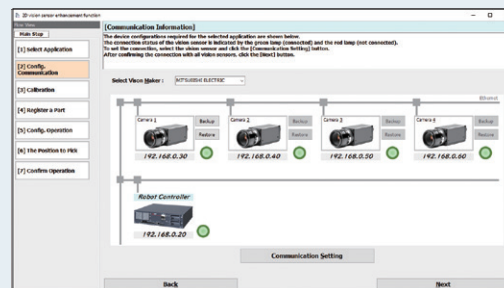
2D vision sensor enhancement function

Main Step

[1] Select Application

[2] Config. Communication

[3] Calibration

[4] Register a Part

[5] Config. Operation

[6] The Position to Pick

[7] Confirm Operation

[Communication Information]

The device configurations required for the selected application are shown below.
The connection status of the vision sensor is indicated by the green lamp (connected) and the red lamp (not connected).
To set the connection, select the vision sensor and click the [Communication Setting] button.
After confirming the connection with all vision sensors, click the [Next] button.

Select Vision Maker : MITSUBISHI ELECTRIC

Ethernet

Camera 1 Backup Restore 192.168.0.30

Camera 2 Backup Restore 192.168.0.40

Camera 3 Backup Restore 192.168.0.50

Camera 4 Backup Restore 192.168.0.60

Robot Controller

192.168.0.20

Communication Setting

Back

Next